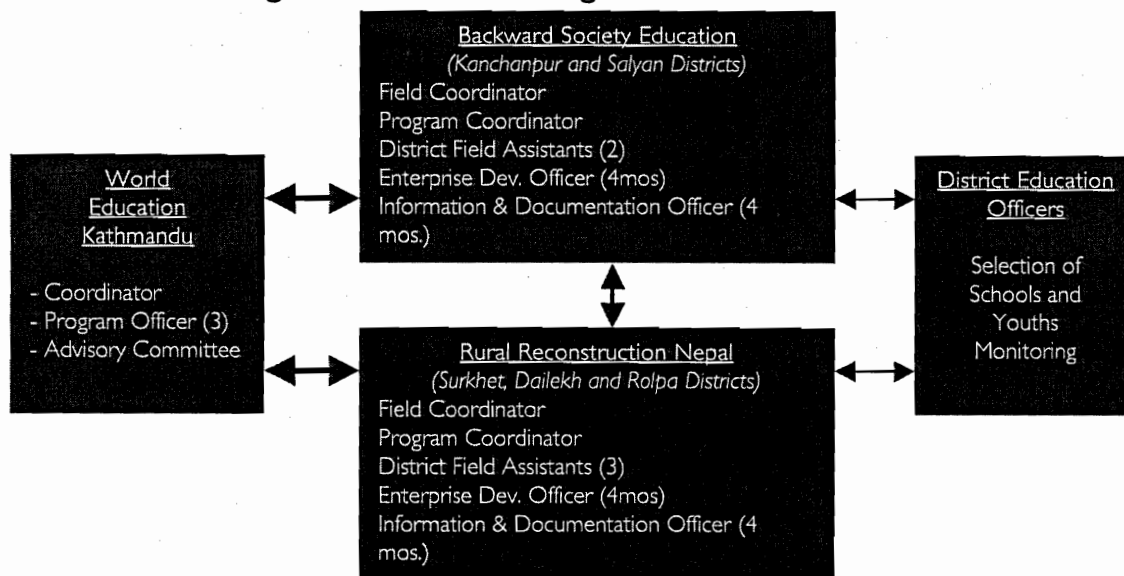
World Education Kathmandu

- Coordinator
- Program Officer (3)
- Advisory Committee

Backward Society Education
(Kanchanpur and Salyan Districts)
Field Coordinator
Program Coordinator
District Field Assistants (2)
Enterprise Dev. Officer (4mos)
Information & Documentation Officer (4 mos.)

Rural Reconstruction Nepal
(Surkhet, Dailekh and Rolpa Districts)
Field Coordinator
Program Coordinator
District Field Assistants (3)
Enterprise Dev. Officer (4mos)
Information & Documentation Officer (4 mos.)

District Education Officers

Selection of Schools and Youths Monitoring